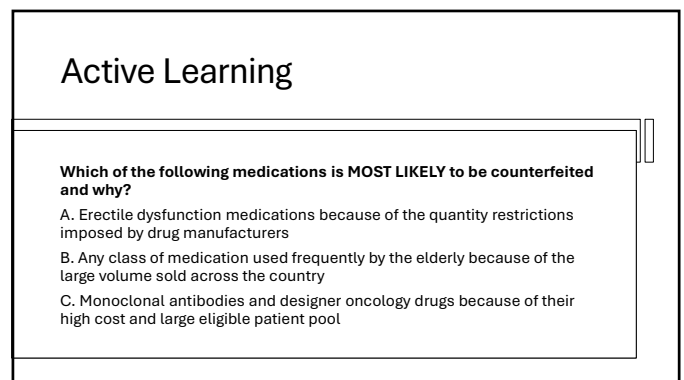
Active Learning

**Which of the following medications is MOST LIKELY to be counterfeited and why?**

A. Erectile dysfunction medications because of the quantity restrictions imposed by drug manufacturers

B. Any class of medication used frequently by the elderly because of the large volume sold across the country

C. Monoclonal antibodies and designer oncology drugs because of their high cost and large eligible patient pool